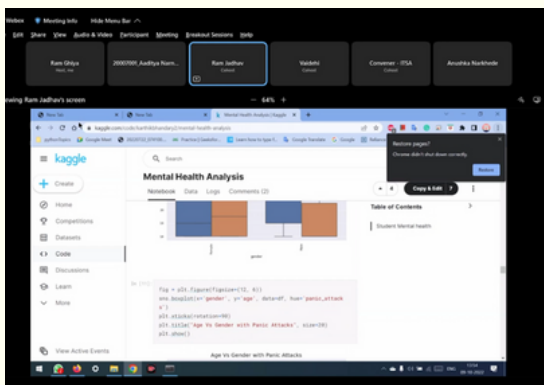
Webex Meeting Info Hide Menu Bar

Edit Share View Audio & Video Participant Meeting Breakout Sessions Help

Ram Ghiya
Host, me

20007001_Aaditya Narn...

Ram Jadhav
Cohost

Vaidehi
Cohost

Convener - ITSA
Cohost

Anushka Narkhede

ewing Ram Jadhav's screen — 64% +

New Tab
New Tab
Mental Health Analysis | Kaggle

kaggle.com/code/karthikbhandary2/mental-health-analysis

Restore pages?
Chrome didn't shut down correctly.
Restore

kaggle

Search

Create
Home
Competitions
Datasets
Code
Discussions
Learn
More

View Active Events

Mental Health Analysis

Notebook Data Logs Comments (2)

Copy & Edit 7

Table of Contents

Student Mental health

gender

fig = plt.figure(figsize=(12, 6))
sns.boxplot(x='gender', y='age', data=df, hue='panic_attack')
plt.xticks(rotation=90)
plt.title('Age Vs Gender with Panic Attacks', size=20)
plt.show()

Age Vs Gender with Panic Attacks